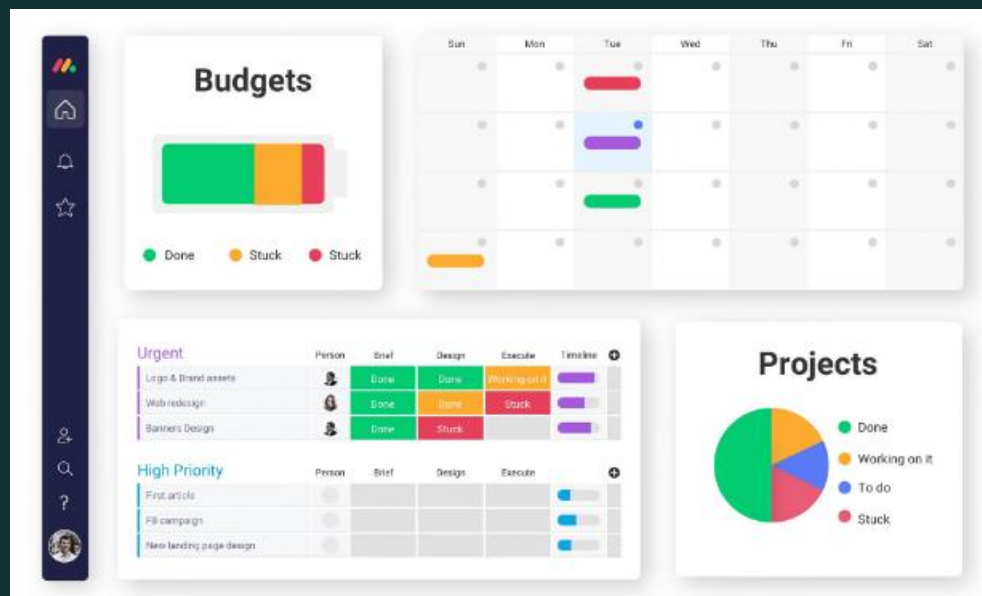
Budgets

Done Stuck Stuck

| Sun | Mon | Tue | Wed | Thu | Fri | Sat |
|---|---|---|---|---|---|---|

Urgent

| | Person | Brief | Design | Execute | Timeline |
|---|---|---|---|---|---|
| Logo & Brand assets | | Done | Done | Working on it | |
| Web redesign | | Done | Done | Stuck | |
| Banners Design | | Done | Stuck | | |

High Priority

| | Person | Brief | Design | Execute |
|---|---|---|---|---|
| First article | | | | |
| Fill campaign | | | | |
| New landing page design | | | | |

Projects

Done
Working on it
To do
Stuck